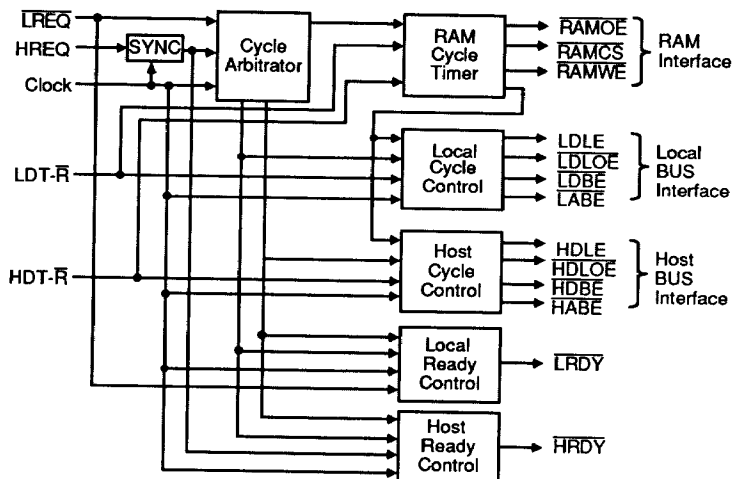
$\overline{LREQ}$
HREQ
SYNC
Clock
Cycle Arbitrator
RAM Cycle Timer
$\overline{RAMOE}$
$\overline{RAMCS}$
$\overline{RAMWE}$
RAM Interface
LDT-$\overline{R}$
Local Cycle Control
LDLE
$\overline{LDLOE}$
$\overline{LDBE}$
$\overline{LABE}$
Local BUS Interface
HDT-$\overline{R}$
Host Cycle Control
HDLE
$\overline{HDLOE}$
$\overline{HDBE}$
$\overline{HABE}$
Host BUS Interface
Local Ready Control
$\overline{LRDY}$
Host Ready Control
$\overline{HRDY}$